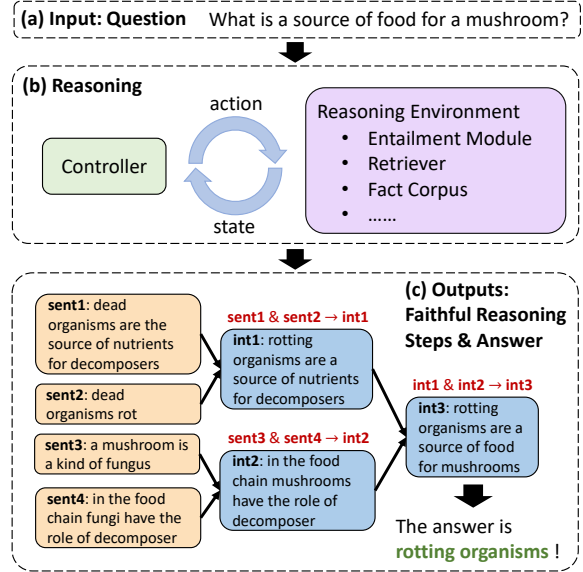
(a) Input: Question What is a source of food for a mushroom?

(b) Reasoning

action

Controller

state

Reasoning Environment
• Entailment Module
• Retriever
• Fact Corpus
• ......

sent1: dead organisms are the source of nutrients for decomposers

sent2: dead organisms rot

sent3: a mushroom is a kind of fungus

sent4: in the food chain fungi have the role of decomposer

sent1 & sent2 → int1

int1: rotting organisms are a source of nutrients for decomposers

sent3 & sent4 → int2

int2: in the food chain mushrooms have the role of decomposer

(c) Outputs: Faithful Reasoning Steps & Answer

int1 & int2 → int3

int3: rotting organisms are a source of food for mushrooms

The answer is rotting organisms !